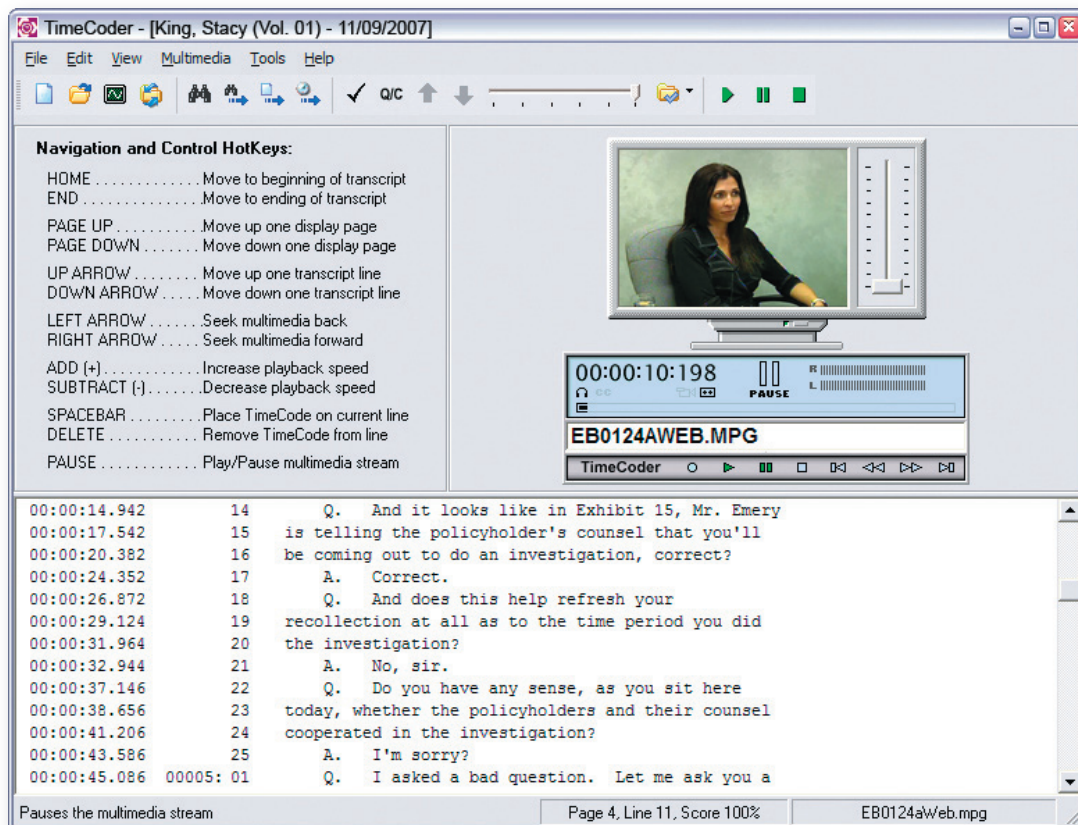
TimeCoder - [King, Stacy (Vol. 01) - 11/09/2007]

File Edit View Multimedia Tools Help

Q/C

Navigation and Control HotKeys:

HOME .............. Move to beginning of transcript
END ............... Move to ending of transcript

PAGE UP ........... Move up one display page
PAGE DOWN ....... Move down one display page

UP ARROW ........ Move up one transcript line
DOWN ARROW ..... Move down one transcript line

LEFT ARROW ....... Seek multimedia back
RIGHT ARROW ..... Seek multimedia forward

ADD (+) ............ Increase playback speed
SUBTRACT (-) ....... Decrease playback speed

SPACEBAR ......... Place TimeCode on current line
DELETE ............ Remove TimeCode from line

PAUSE ............. Play/Pause multimedia stream

00:00:10:198
PAUSE
R
L

EB0124AWEB.MPG

TimeCoder

| | | |
|---|---|---|
| 00:00:14.942 | 14 | Q. And it looks like in Exhibit 15, Mr. Emery |
| 00:00:17.542 | 15 | is telling the policyholder's counsel that you'll |
| 00:00:20.382 | 16 | be coming out to do an investigation, correct? |
| 00:00:24.352 | 17 | A. Correct. |
| 00:00:26.872 | 18 | Q. And does this help refresh your |
| 00:00:29.124 | 19 | recollection at all as to the time period you did |
| 00:00:31.964 | 20 | the investigation? |
| 00:00:32.944 | 21 | A. No, sir. |
| 00:00:37.146 | 22 | Q. Do you have any sense, as you sit here |
| 00:00:38.656 | 23 | today, whether the policyholders and their counsel |
| 00:00:41.206 | 24 | cooperated in the investigation? |
| 00:00:43.586 | 25 | A. I'm sorry? |
| 00:00:45.086 | 00005: 01 | Q. I asked a bad question. Let me ask you a |

Pauses the multimedia stream | Page 4, Line 11, Score 100% | EB0124aWeb.mpg